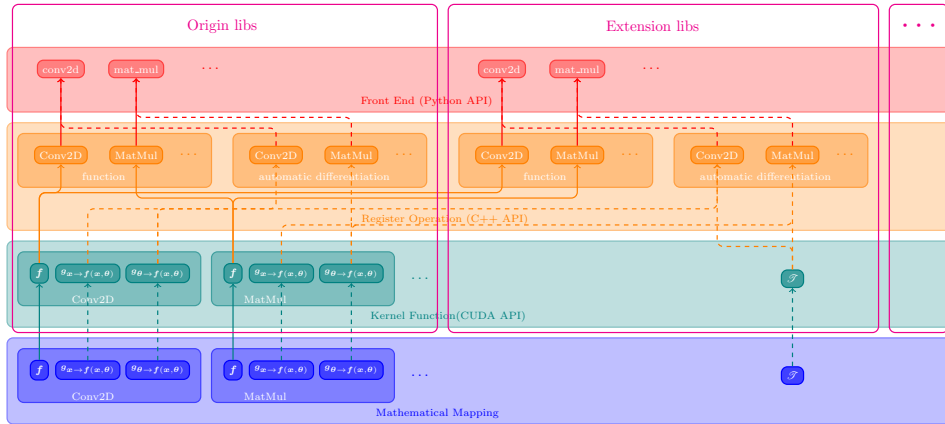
Origin libs

Extension libs

· · ·

conv2d mat_mul · · ·

conv2d mat_mul · · ·

Front End (Python API)

Conv2D MatMul · · ·
function

Conv2D MatMul · · ·
automatic differentiation

Conv2D MatMul · · ·
function

Conv2D MatMul · · ·
automatic differentiation

Register Operation (C++ API)

$f$ $g_{x\to f(x,\theta)}$ $g_{\theta\to f(x,\theta)}$
Conv2D

$f$ $g_{x\to f(x,\theta)}$ $g_{\theta\to f(x,\theta)}$
MatMul

· · ·

$\mathscr{T}$

Kernel Function(CUDA API)

$f$ $g_{x\to f(x,\theta)}$ $g_{\theta\to f(x,\theta)}$
Conv2D

$f$ $g_{x\to f(x,\theta)}$ $g_{\theta\to f(x,\theta)}$
MatMul

· · ·

$\mathscr{T}$

Mathematical Mapping